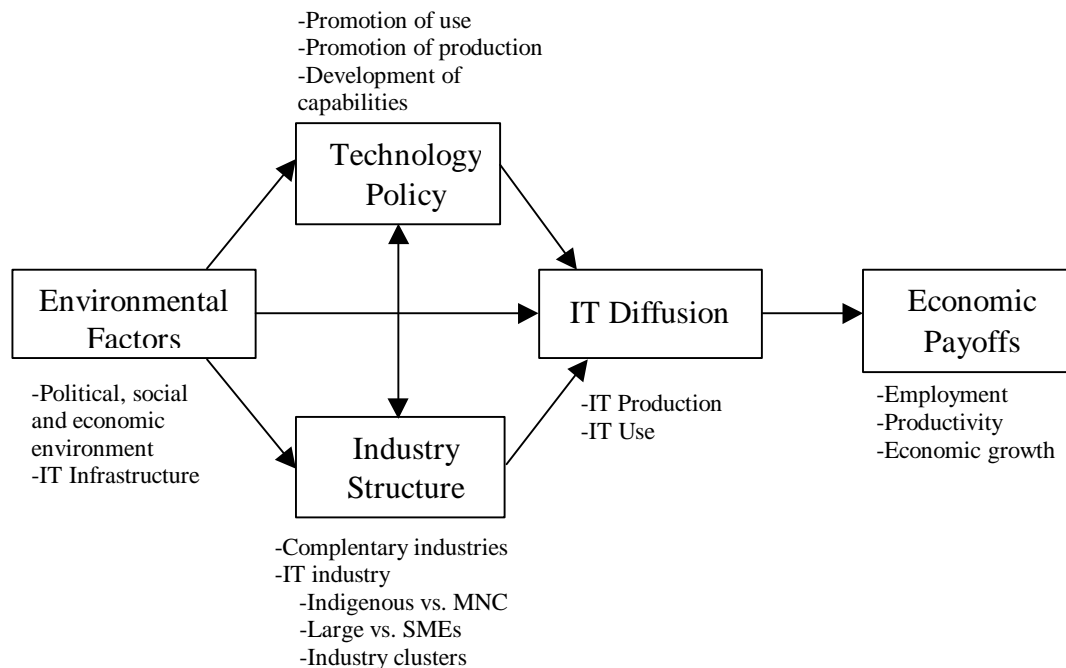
-Promotion of use
-Promotion of production
-Development of capabilities

Technology Policy

Environmental Factors

-Political, social and economic environment
-IT Infrastructure

IT Diffusion

-IT Production
-IT Use

Economic Payoffs

-Employment
-Productivity
-Economic growth

Industry Structure

-Complentary industries
-IT industry
-Indigenous vs. MNC
-Large vs. SMEs
-Industry clusters